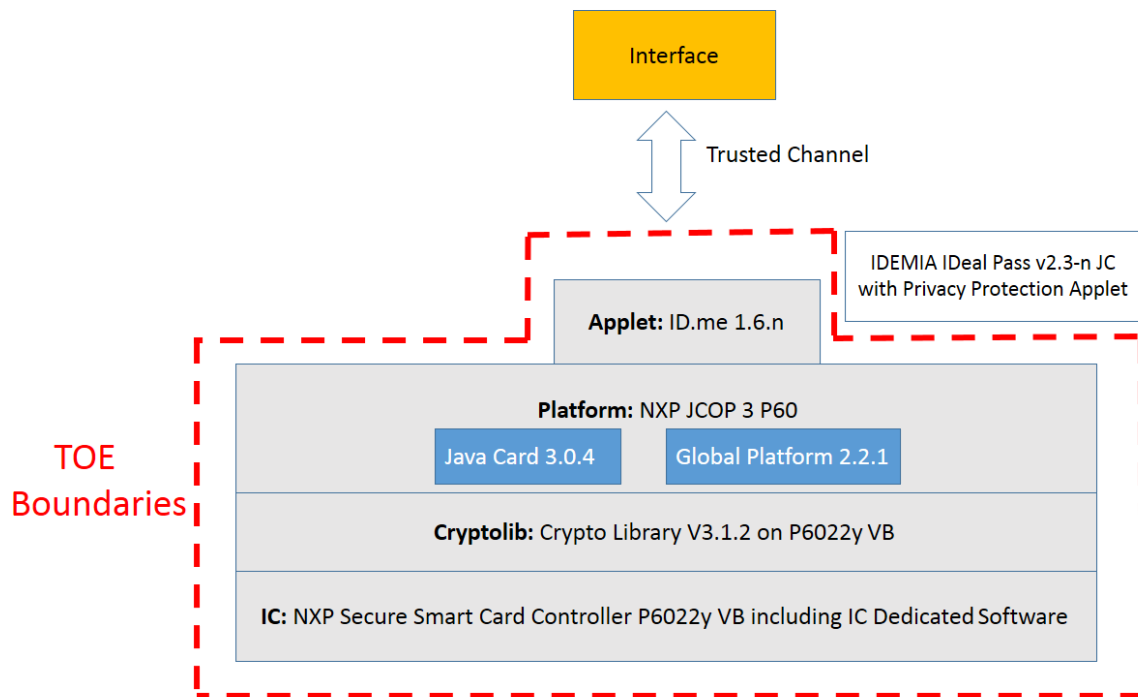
Interface

Trusted Channel

IDEMIA IDeal Pass v2.3-n JC with Privacy Protection Applet

Applet: ID.me 1.6.n

TOE Boundaries

Platform: NXP JCOP 3 P60

Java Card 3.0.4

Global Platform 2.2.1

Cryptolib: Crypto Library V3.1.2 on P6022y VB

IC: NXP Secure Smart Card Controller P6022y VB including IC Dedicated Software